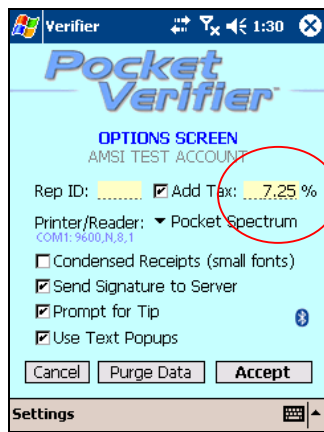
Verifier 1:30

Pocket Verifier

OPTIONS SCREEN
AMSI TEST ACCOUNT

Rep ID: ☑ Add Tax: 7.25 %

Printer/Reader: ▾ Pocket Spectrum
COM1: 9600,N,8,1

☐ Condensed Receipts (small fonts)
☑ Send Signature to Server
☑ Prompt for Tip
☑ Use Text Popups

Cancel Purge Data Accept

Settings